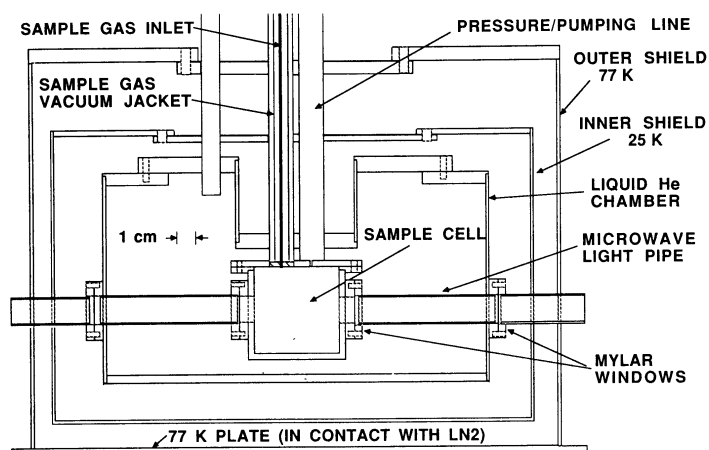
SAMPLE GAS INLET
PRESSURE/PUMPING LINE
SAMPLE GAS VACUUM JACKET
OUTER SHIELD 77 K
INNER SHIELD 25 K
LIQUID He CHAMBER
1 cm
SAMPLE CELL
MICROWAVE LIGHT PIPE
MYLAR WINDOWS
77 K PLATE (IN CONTACT WITH LN2)